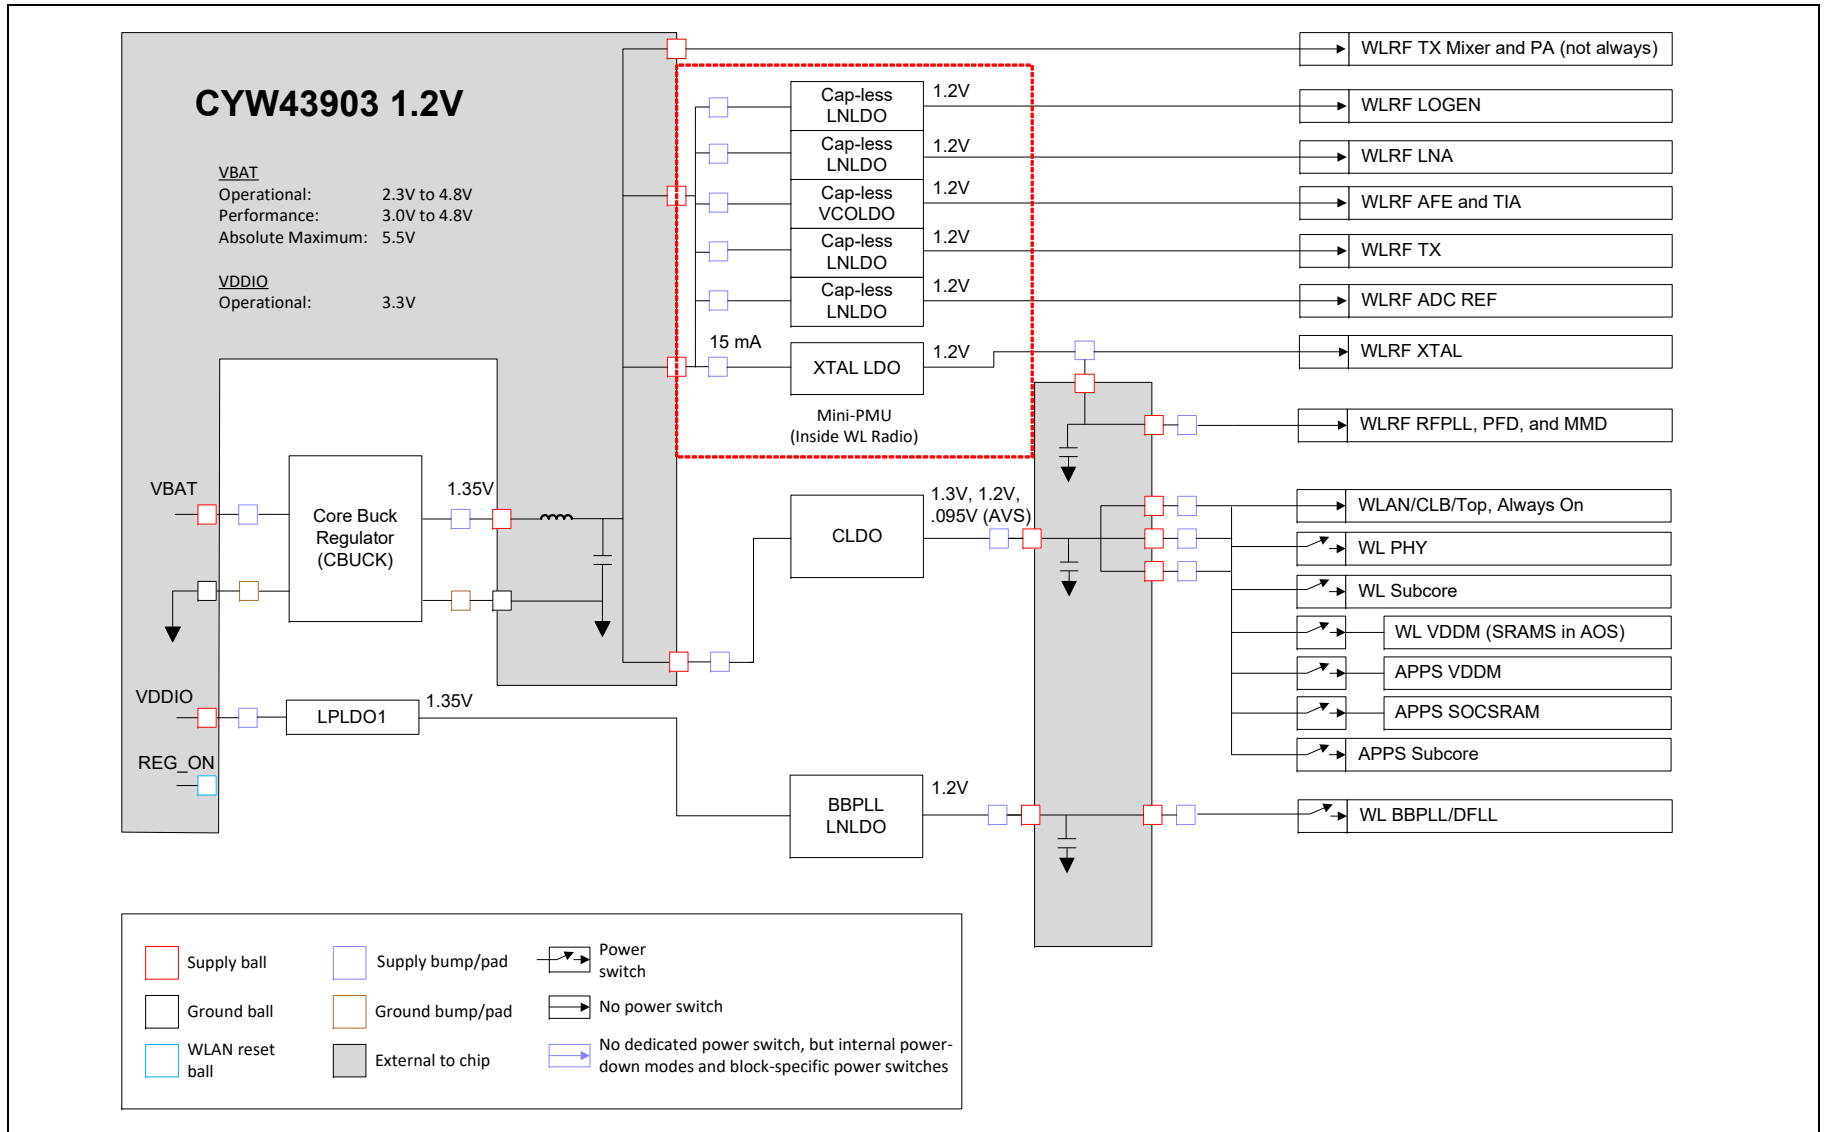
CYW43903 1.2V

VBAT
Operational: 2.3V to 4.8V
Performance: 3.0V to 4.8V
Absolute Maximum: 5.5V

VDDIO
Operational: 3.3V

WLRF TX Mixer and PA (not always)

Cap-less LNLDO 1.2V WLRF LOGEN
Cap-less LNLDO 1.2V WLRF LNA
Cap-less VCOLDO 1.2V WLRF AFE and TIA
Cap-less LNLDO 1.2V WLRF TX
Cap-less LNLDO 1.2V WLRF ADC REF
15 mA
XTAL LDO 1.2V WLRF XTAL
Mini-PMU
(Inside WL Radio)

WLRF RFPLL, PFD, and MMD

VBAT
Core Buck Regulator (CBUCK)
1.35V

CLDO
1.3V, 1.2V, .095V (AVS)

WLAN/CLB/Top, Always On
WL PHY
WL Subcore
WL VDDM (SRAMS in AOS)
APPS VDDM
APPS SOCSRAM
APPS Subcore

VDDIO
LPLDO1
1.35V
REG_ON

BBPLL LNLDO
1.2V
WL BBPLL/DFLL

Supply ball
Supply bump/pad
Power switch
Ground ball
Ground bump/pad
No power switch
WLAN reset ball
External to chip
No dedicated power switch, but internal power-down modes and block-specific power switches